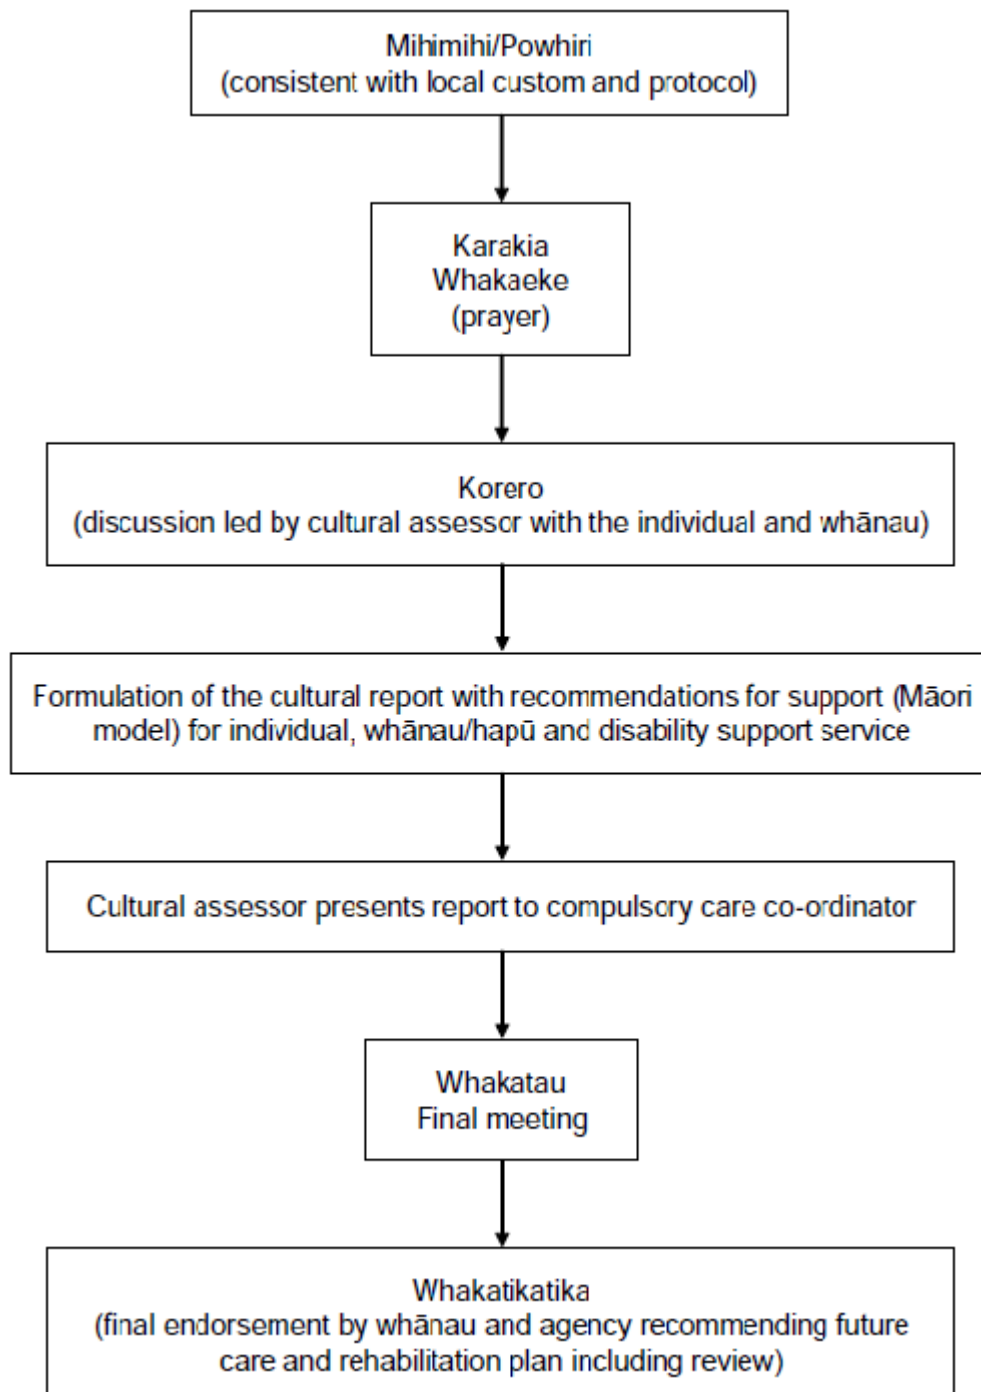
Mihimihi/Powhiri
(consistent with local custom and protocol)

Karakia
Whakaeke
(prayer)

Korero
(discussion led by cultural assessor with the individual and whānau)

Formulation of the cultural report with recommendations for support (Māori model) for individual, whānau/hapū and disability support service

Cultural assessor presents report to compulsory care co-ordinator

Whakatau
Final meeting

Whakatikatika
(final endorsement by whānau and agency recommending future care and rehabilitation plan including review)